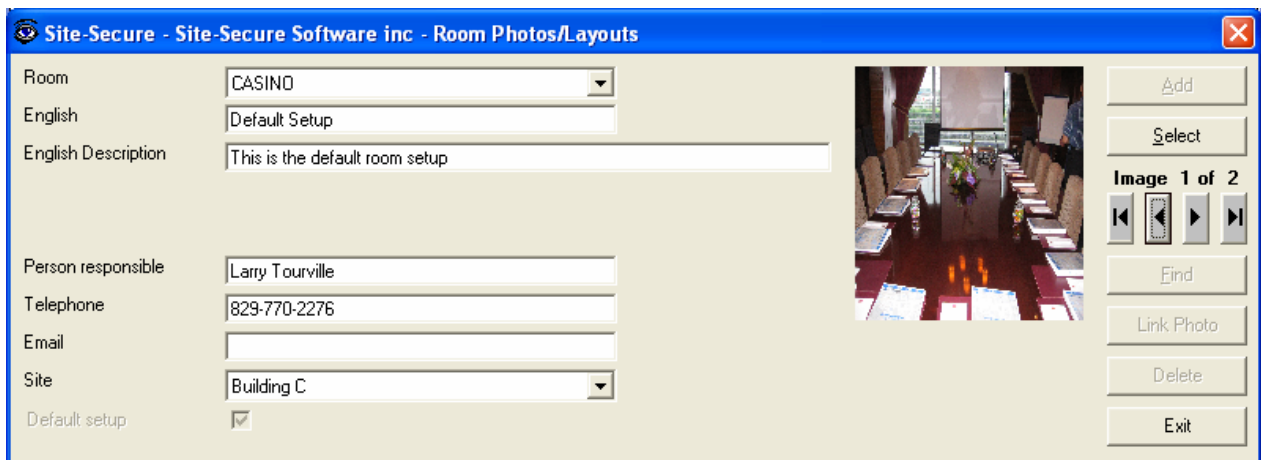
Site-Secure - Site-Secure Software inc - Room Photos/Layouts

Room CASINO
English Default Setup
English Description This is the default room setup

Person responsible Larry Tourville
Telephone 829-770-2276
Email
Site Building C
Default setup

Add
Select
Image 1 of 2
Find
Link Photo
Delete
Exit